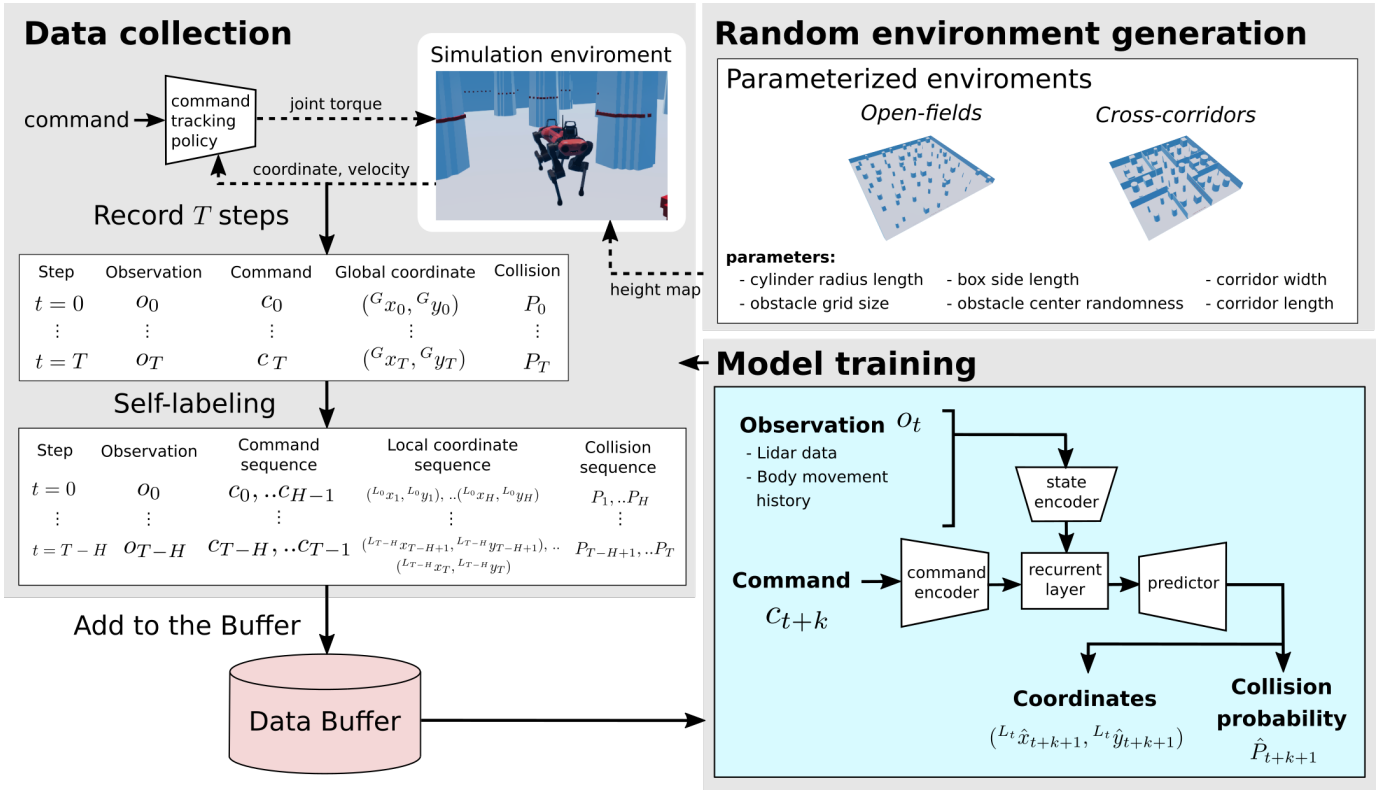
Data collection

command

command tracking policy

joint torque

coordinate, velocity

Simulation enviroment

Record $T$ steps

| Step | Observation | Command | Global coordinate | Collision |
|---|---|---|---|---|
| $t=0$ | $o_0$ | $c_0$ | $({}^G x_0, {}^G y_0)$ | $P_0$ |
| $\vdots$ | $\vdots$ | $\vdots$ | $\vdots$ | $\vdots$ |
| $t=T$ | $o_T$ | $c_T$ | $({}^G x_T, {}^G y_T)$ | $P_T$ |

Self-labeling

| Step | Observation | Command sequence | Local coordinate sequence | Collision sequence |
|---|---|---|---|---|
| $t=0$ | $o_0$ | $c_0, ..c_{H-1}$ | $({}^{L_0}x_1, {}^{L_0}y_1), ..({}^{L_0}x_H, {}^{L_0}y_H)$ | $P_1, ..P_H$ |
| $\vdots$ | $\vdots$ | $\vdots$ | $\vdots$ | $\vdots$ |
| $t=T-H$ | $o_{T-H}$ | $c_{T-H}, ..c_{T-1}$ | $({}^{L_{T-H}}x_{T-H+1}, {}^{L_{T-H}}y_{T-H+1}), ..({}^{L_{T-H}}x_T, {}^{L_{T-H}}y_T)$ | $P_{T-H+1}, ..P_T$ |

Add to the Buffer

Data Buffer

Random environment generation

Parameterized enviroments

Open-fields

Cross-corridors

parameters:
- cylinder radius length
- obstacle grid size
- box side length
- obstacle center randomness
- corridor width
- corridor length

height map

Model training

Observation $o_t$
- Lidar data
- Body movement history

state encoder

Command $c_{t+k}$

command encoder

recurrent layer

predictor

Coordinates
$({}^{L_t}\hat{x}_{t+k+1}, {}^{L_t}\hat{y}_{t+k+1})$

Collision probability
$\hat{P}_{t+k+1}$